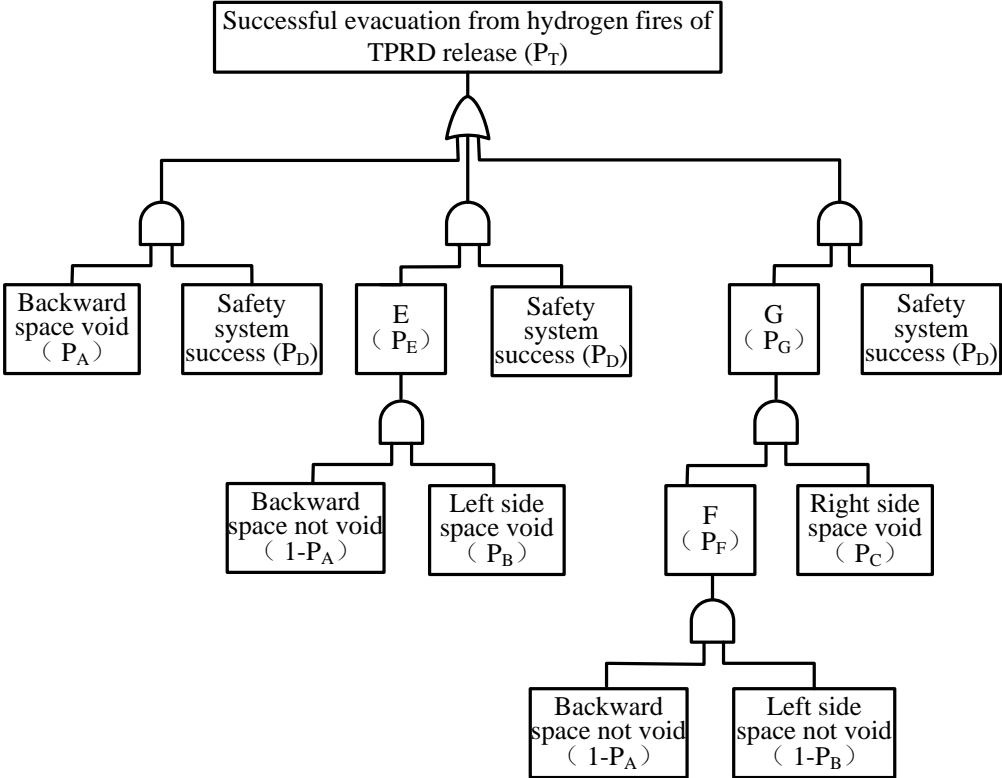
Successful evacuation from hydrogen fires of TPRD release ($P_T$)

Backward space void （$P_A$）

Safety system success ($P_D$)

E （$P_E$）

Safety system success ($P_D$)

G （$P_G$）

Safety system success ($P_D$)

Backward space not void （$1-P_A$）

Left side space void （$P_B$）

F （$P_F$）

Right side space void （$P_C$）

Backward space not void （$1-P_A$）

Left side space not void （$1-P_B$）